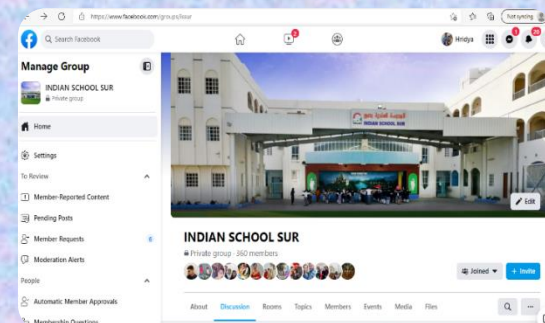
https://www.facebook.com/groups/issur

Not syncing

Search Facebook

Hridya

Manage Group

INDIAN SCHOOL SUR
Private group

Home

Settings

To Review

Member-Reported Content

Pending Posts

Member Requests

6

Moderation Alerts

People

Automatic Member Approvals

Membership Questions

Edit

INDIAN SCHOOL SUR
Private group · 360 members

Joined

+ Invite

About Discussion Rooms Topics Members Events Media Files

...